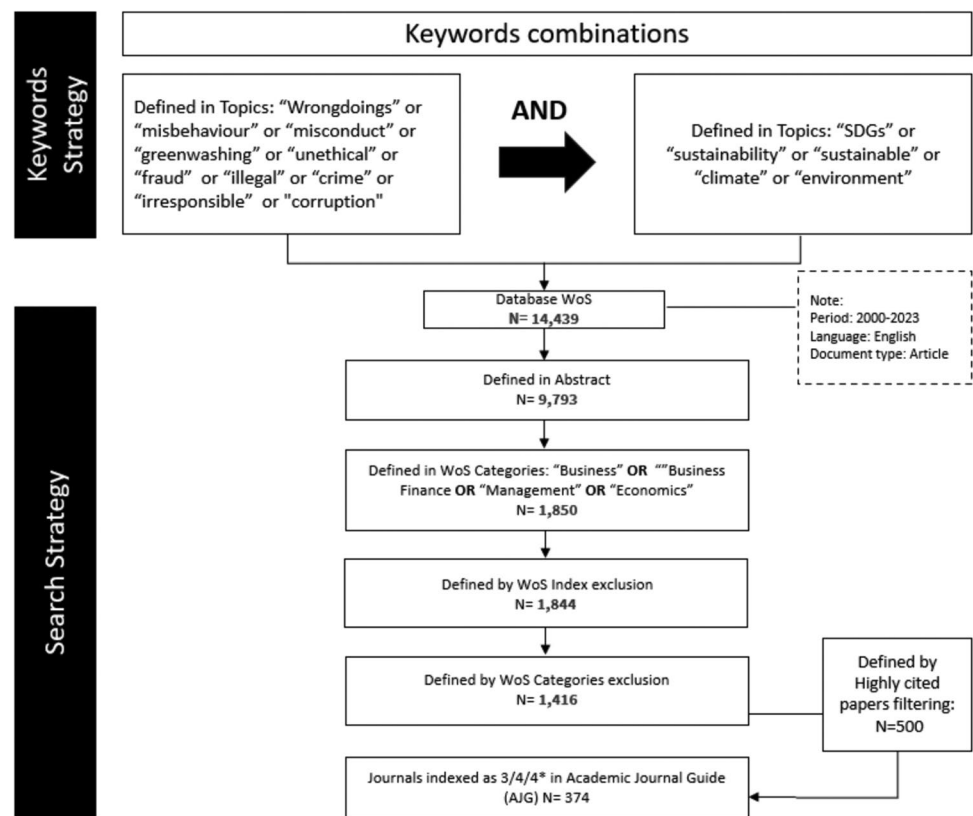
Keywords Strategy

Keywords combinations

Defined in Topics: “Wrongdoings” or “misbehaviour” or “misconduct” or “greenwashing” or “unethical” or “fraud” or “illegal” or “crime” or “irresponsible” or "corruption"

AND

Defined in Topics: “SDGs” or “sustainability” or “sustainable” or “climate” or “environment”

Search Strategy

Database WoS
N= 14,439

Note:
Period: 2000-2023
Language: English
Document type: Article

Defined in Abstract
N= 9,793

Defined in WoS Categories: “Business” OR “”Business Finance OR “Management” OR “Economics”
N= 1,850

Defined by WoS Index exclusion
N= 1,844

Defined by WoS Categories exclusion
N= 1,416

Defined by Highly cited papers filtering:
N=500

Journals indexed as 3/4/4* in Academic Journal Guide (AJG) N= 374